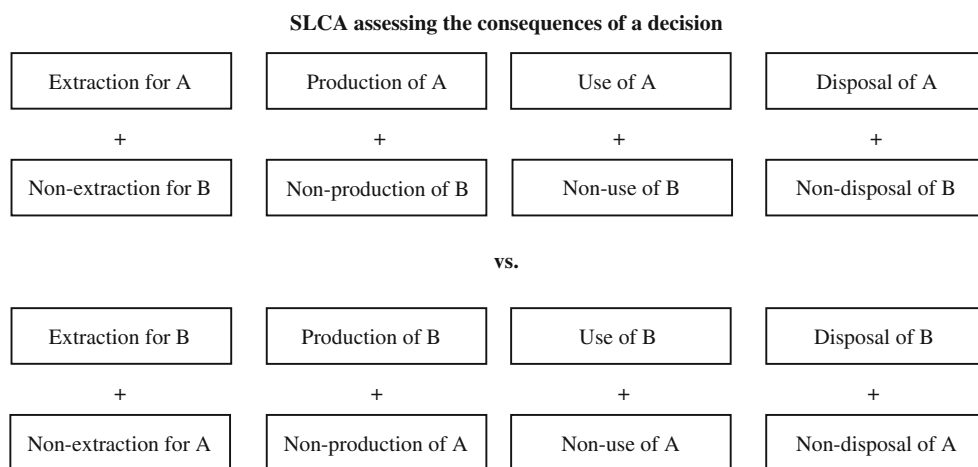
SLCA assessing the consequences of a decision

Extraction for A

+

Non-extraction for B

Production of A

+

Non-production of B

Use of A

+

Non-use of B

Disposal of A

+

Non-disposal of B

vs.

Extraction for B

+

Non-extraction for A

Production of B

+

Non-production of A

Use of B

+

Non-use of A

Disposal of B

+

Non-disposal of A